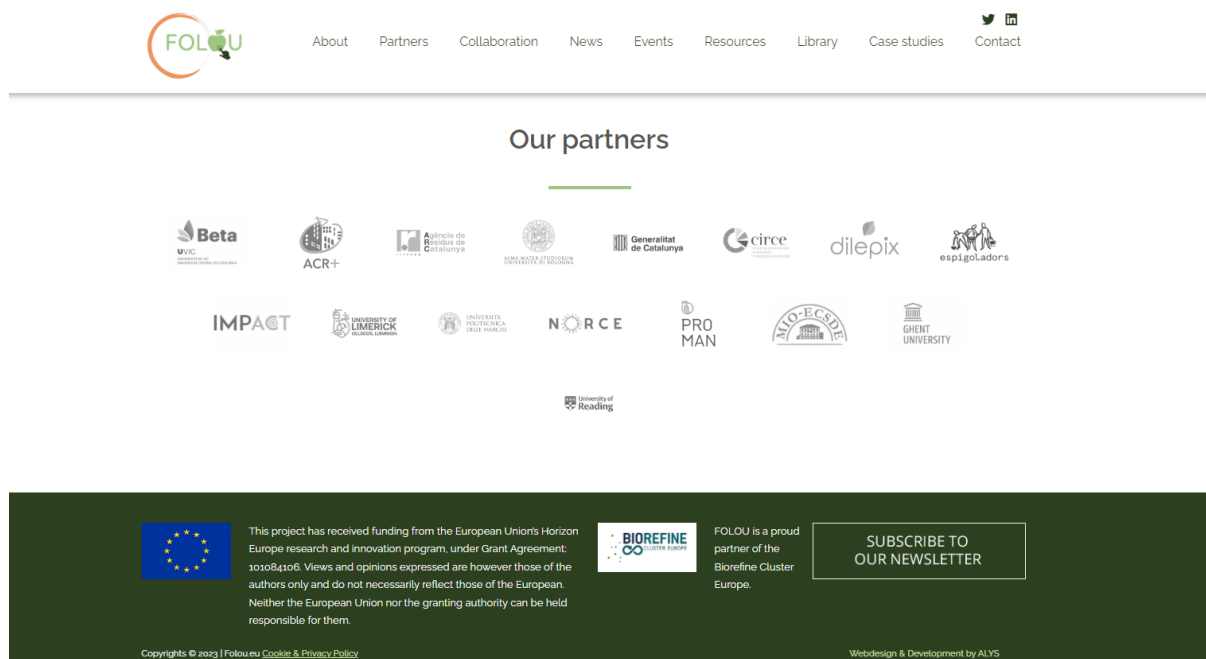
FOLOU

About Partners Collaboration News Events Resources Library Case studies Contact

Our partners

Beta UVIC

ACR+

Agència de Residus de Catalunya

ALMA MATER STUDIORUM UNIVERSITÀ DI BOLOGNA

Generalitat de Catalunya

circe

dilepix

espigoladors

IMPACT

UNIVERSITY OF LIMERICK OLLSCOIL LUIMNIGH

UNIVERSITÀ POLITECNICA DELLE MARCHE

NORCE

PRO MAN

MIO-ECSDE

GHENT UNIVERSITY

University of Reading

This project has received funding from the European Union's Horizon Europe research and innovation program, under Grant Agreement: 101084106. Views and opinions expressed are however those of the authors only and do not necessarily reflect those of the European. Neither the European Union nor the granting authority can be held responsible for them.

BIOREFINE CLUSTER EUROPE

FOLOU is a proud partner of the Biorefine Cluster Europe.

SUBSCRIBE TO OUR NEWSLETTER

Copyrights © 2023 | Folou.eu Cookie & Privacy Policy

Webdesign & Development by ALYS